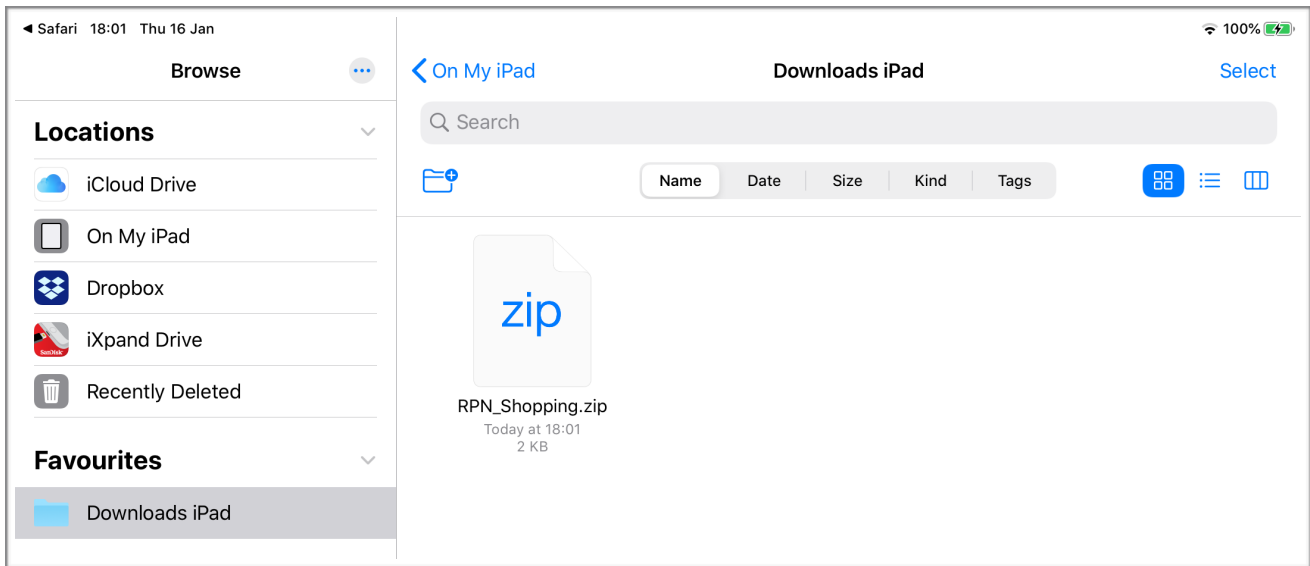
◀ Safari 18:01 Thu 16 Jan

100%

Browse

Locations

iCloud Drive

On My iPad

Dropbox

iXpand Drive

Recently Deleted

Favourites

Downloads iPad

On My iPad

Downloads iPad

Select

Search

Name

Date

Size

Kind

Tags

zip

RPN_Shopping.zip

Today at 18:01

2 KB